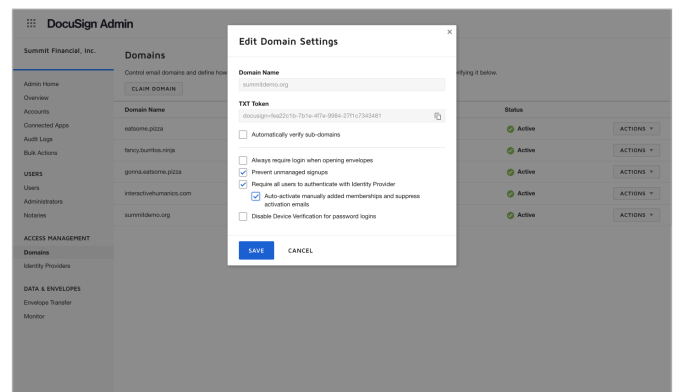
DocuSign Admin

Summit Financial, Inc.

Admin Home
Overview
Accounts
Connected Apps
Audit Logs
Bulk Actions

USERS
Users
Administrators
Notaries

ACCESS MANAGEMENT
Domains
Identity Providers

DATA & ENVELOPES
Envelope Transfer
Monitor

Domains

Control email domains and define how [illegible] rifying it below.

CLAIM DOMAIN

| Domain Name | Status | |
|---|---|---|
| eatsome.pizza | Active | ACTIONS ▾ |
| fancy.burritos.ninja | Active | ACTIONS ▾ |
| gonna.eatsome.pizza | Active | ACTIONS ▾ |
| interactivehumanics.com | Active | ACTIONS ▾ |
| summitdemo.org | Active | ACTIONS ▾ |

Edit Domain Settings

×

Domain Name
summitdemo.org

TXT Token
docusign=fea22c1b-7b1a-4f7a-9984-27f1c7343481

Automatically verify sub-domains

Always require login when opening envelopes
Prevent unmanaged signups
Require all users to authenticate with Identity Provider
Auto-activate manually added memberships and suppress activation emails
Disable Device Verification for password logins

SAVE CANCEL